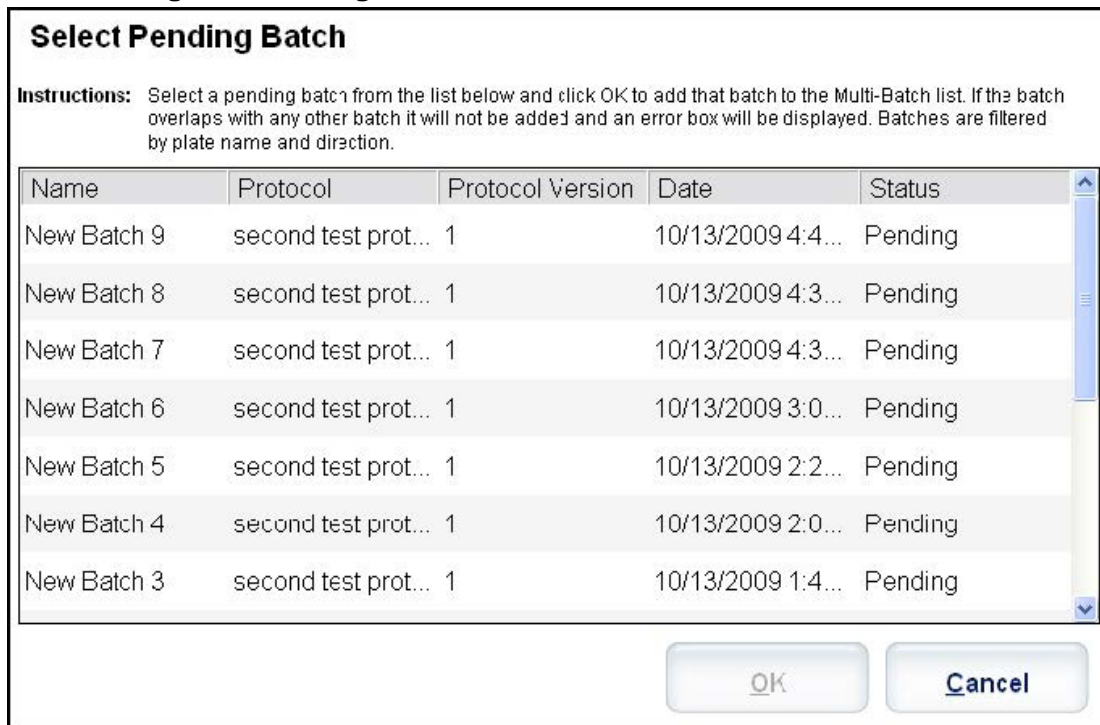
Select Pending Batch

Instructions: Select a pending batch from the list below and click OK to add that batch to the Multi-Batch list. If the batch overlaps with any other batch it will not be added and an error box will be displayed. Batches are filtered by plate name and direction.

| Name | Protocol | Protocol Version | Date | Status |
|---|---|---|---|---|
| New Batch 9 | second test prot... | 1 | 10/13/2009 4:4... | Pending |
| New Batch 8 | second test prot... | 1 | 10/13/2009 4:3... | Pending |
| New Batch 7 | second test prot... | 1 | 10/13/2009 4:3... | Pending |
| New Batch 6 | second test prot... | 1 | 10/13/2009 3:0... | Pending |
| New Batch 5 | second test prot... | 1 | 10/13/2009 2:2... | Pending |
| New Batch 4 | second test prot... | 1 | 10/13/2009 2:0... | Pending |
| New Batch 3 | second test prot... | 1 | 10/13/2009 1:4... | Pending |

OK Cancel